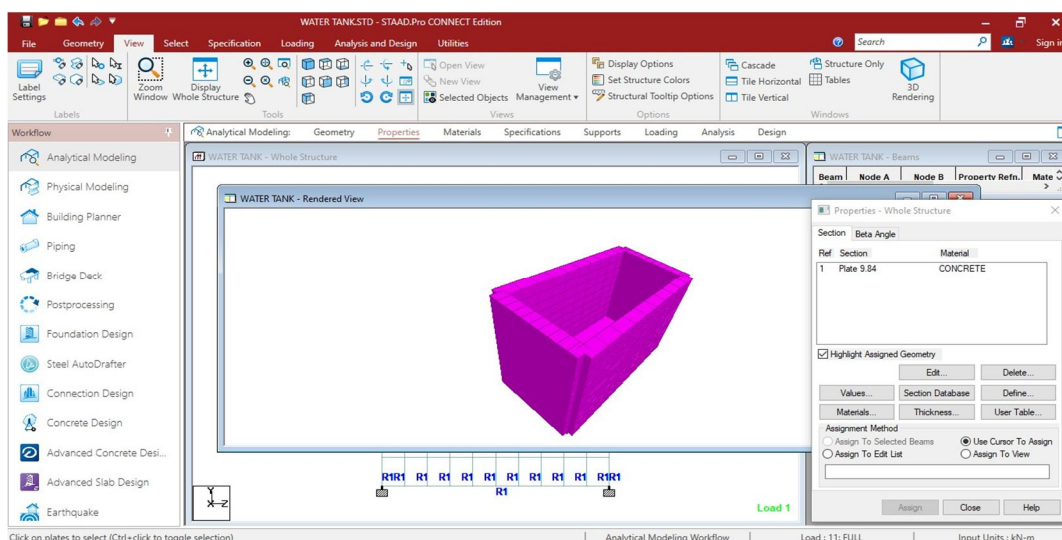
WATER TANK.STD - STAAD.Pro CONNECT Edition

File Geometry View Select Specification Loading Analysis and Design Utilities

Search Sign in

Label Settings
Labels
Zoom Window
Display Whole Structure
Tools
Open View
New View
Selected Objects
View Management
Views
Display Options
Set Structure Colors
Structural Tooltip Options
Options
Cascade
Tile Horizontal
Tile Vertical
Structure Only
Tables
3D Rendering
Windows

Workflow
Analytical Modeling
Physical Modeling
Building Planner
Piping
Bridge Deck
Postprocessing
Foundation Design
Steel AutoDrafter
Connection Design
Concrete Design
Advanced Concrete Desi...
Advanced Slab Design
Earthquake

Analytical Modeling: Geometry Properties Materials Specifications Supports Loading Analysis Design

WATER TANK - Whole Structure
WATER TANK - Rendered View
WATER TANK - Beams
Beam Node A Node B Property Refn. Mate

Properties - Whole Structure
Section Beta Angle
Ref Section Material
1 Plate 9.84 CONCRETE
Highlight Assigned Geometry
Edit... Delete...
Values... Section Database Define...
Materials... Thickness... User Table...
Assignment Method
Assign To Selected Beams
Use Cursor To Assign
Assign To Edit List
Assign To View
Assign Close Help

R1R1 R1 R1 R1 R1 R1 R1 R1 R1 R1R1
R1
Load 1

Click on plates to select (Ctrl+click to toggle selection)
Analytical Modeling Workflow
Load : 11: FULL
Input Units : kN-m